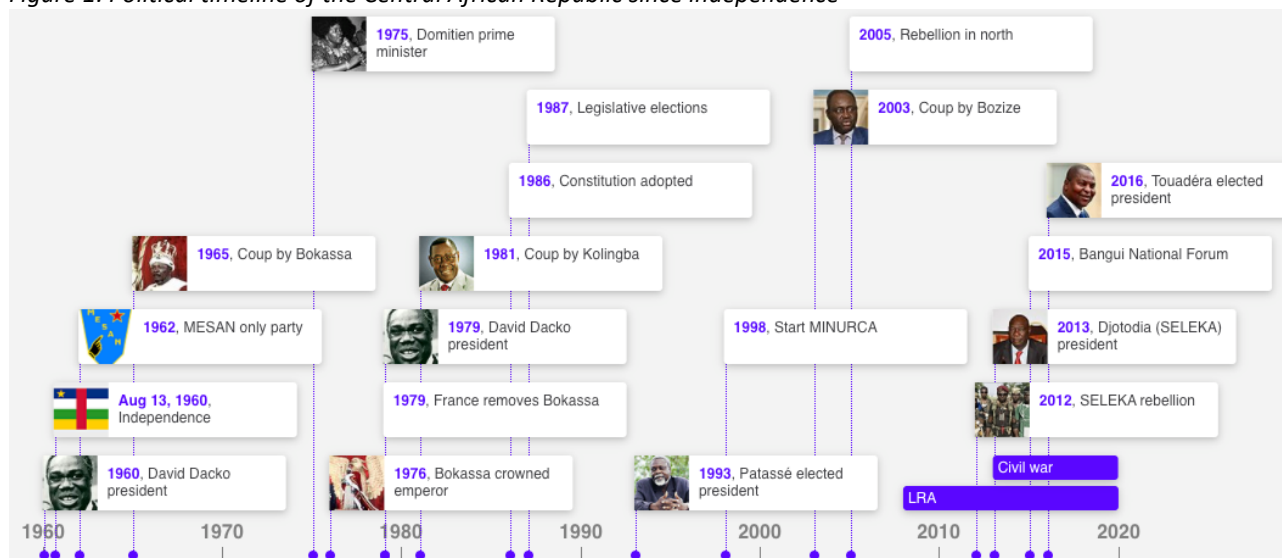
Figure 1: Political timeline of the Central African Republic since independence

1975, Domitien prime minister

2005, Rebellion in north

1987, Legislative elections

2003, Coup by Bozize

1986, Constitution adopted

2016, Touadéra elected president

1965, Coup by Bokassa

1981, Coup by Kolingba

2015, Bangui National Forum

1962, MESAN only party

1979, David Dacko president

1998, Start MINURCA

2013, Djotodia (SELEKA) president

Aug 13, 1960, Independence

1979, France removes Bokassa

2012, SELEKA rebellion

1960, David Dacko president

1976, Bokassa crowned emperor

1993, Patassé elected president

Civil war

LRA

1960 1970 1980 1990 2000 2010 2020